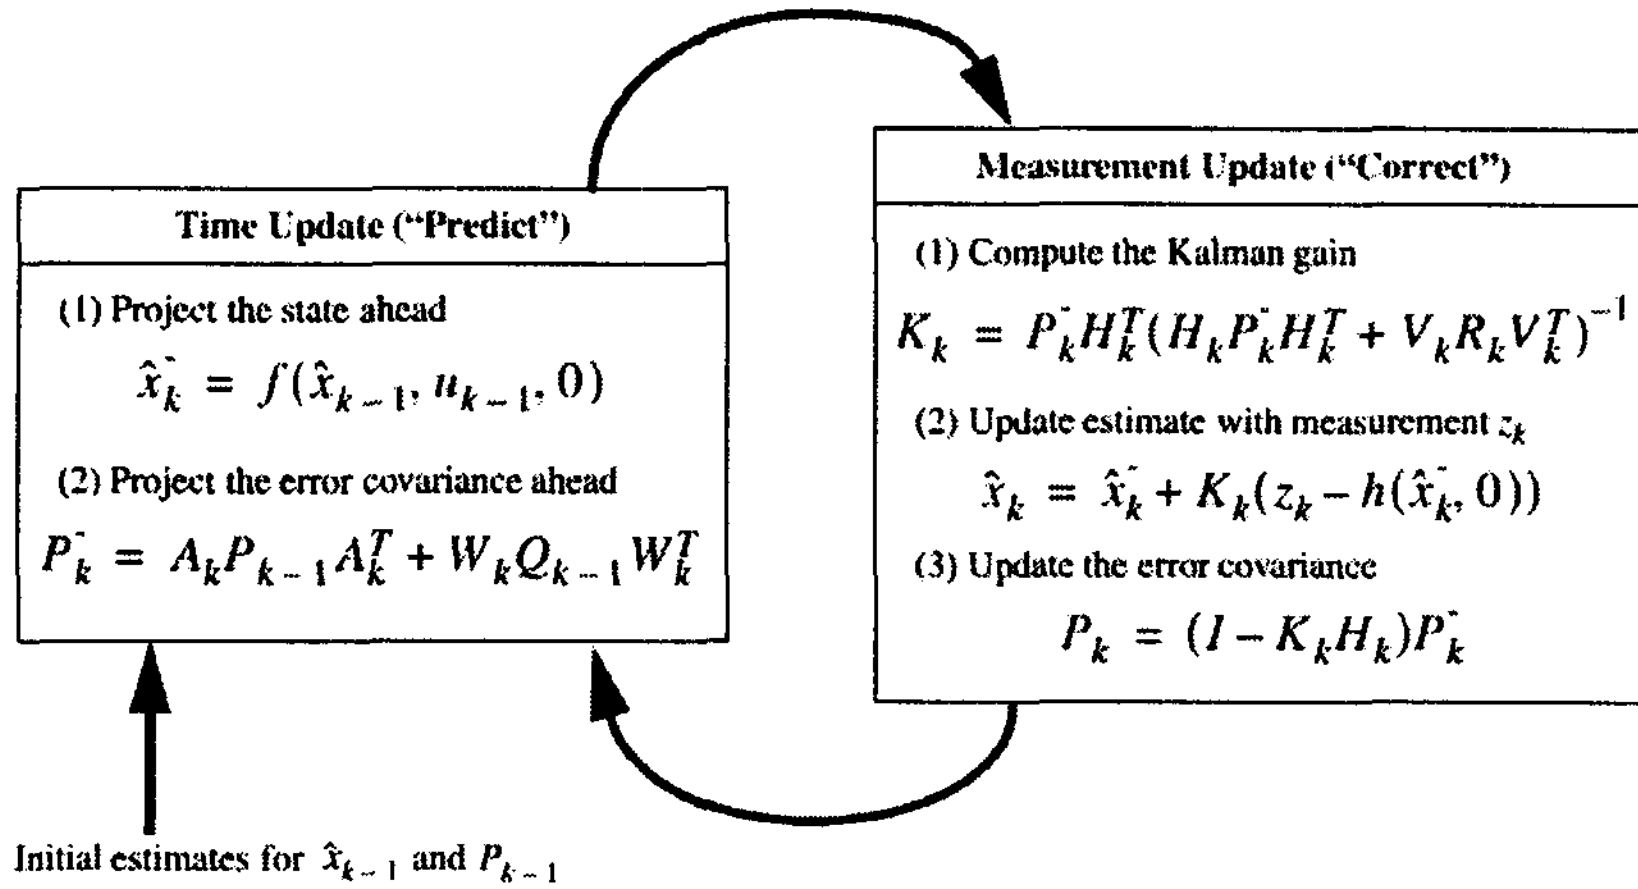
Time Update ("Predict")

(1) Project the state ahead

$\hat{x}_k^- = f(\hat{x}_{k-1}, u_{k-1}, 0)$

(2) Project the error covariance ahead

$P_k^- = A_k P_{k-1} A_k^T + W_k Q_{k-1} W_k^T$

Measurement Update ("Correct")

(1) Compute the Kalman gain

$K_k = P_k^- H_k^T (H_k P_k^- H_k^T + V_k R_k V_k^T)^{-1}$

(2) Update estimate with measurement $z_k$

$\hat{x}_k = \hat{x}_k^- + K_k(z_k - h(\hat{x}_k^-, 0))$

(3) Update the error covariance

$P_k = (I - K_k H_k) P_k^-$

Initial estimates for $\hat{x}_{k-1}$ and $P_{k-1}$